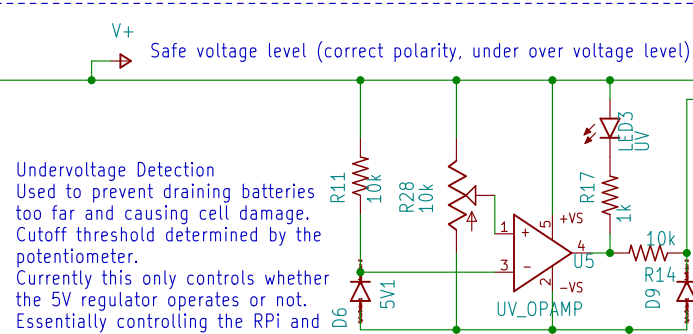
V+

Safe voltage level (correct polarity, under over voltage level)

Undervoltage Detection
Used to prevent draining batteries too far and causing cell damage.
Cutoff threshold determined by the potentiometer.
Currently this only controls whether the 5V regulator operates or not.
Essentially controlling the RPi and

R11
10k

R28
10k

D6

5V1

1

3

+

−

5

+VS

4

-VS

UV_OPAMP

U5

LED3
UV

R17
1k

10k

R14

D9